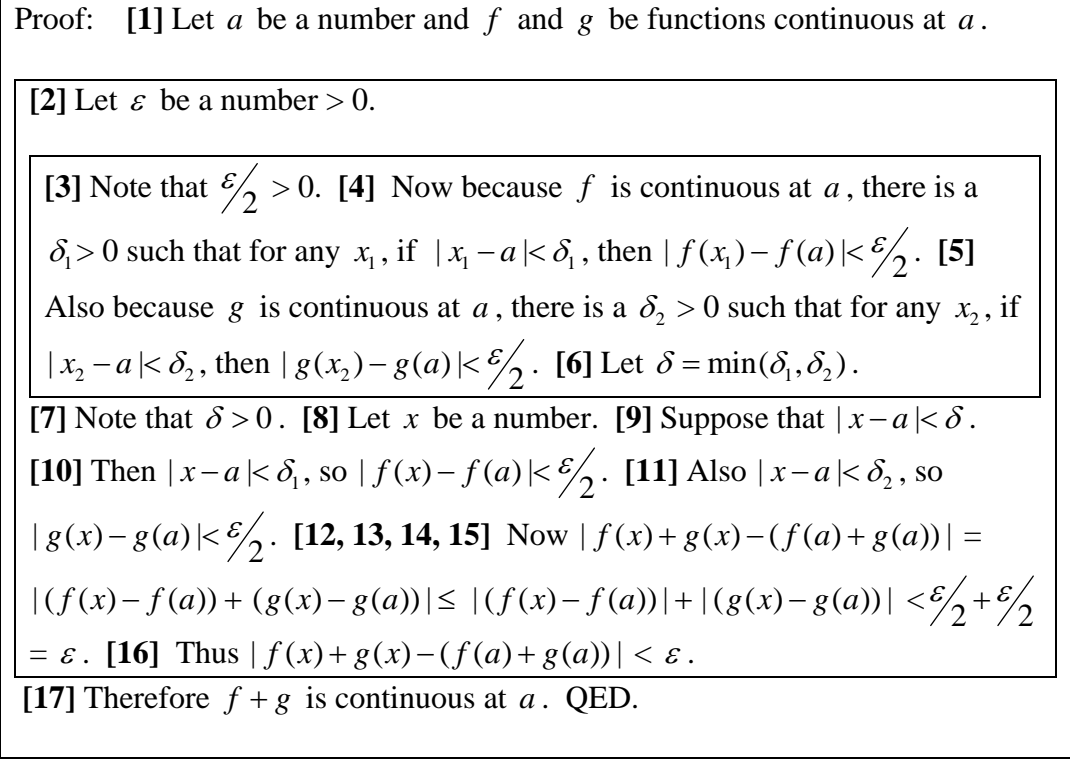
Proof: **[1]** Let $a$ be a number and $f$ and $g$ be functions continuous at $a$.

**[2]** Let $\varepsilon$ be a number $> 0$.

**[3]** Note that $\varepsilon/2 > 0$. **[4]** Now because $f$ is continuous at $a$, there is a $\delta_1 > 0$ such that for any $x_1$, if $|x_1 - a| < \delta_1$, then $|f(x_1) - f(a)| < \varepsilon/2$. **[5]** Also because $g$ is continuous at $a$, there is a $\delta_2 > 0$ such that for any $x_2$, if $|x_2 - a| < \delta_2$, then $|g(x_2) - g(a)| < \varepsilon/2$. **[6]** Let $\delta = \min(\delta_1, \delta_2)$.

**[7]** Note that $\delta > 0$. **[8]** Let $x$ be a number. **[9]** Suppose that $|x - a| < \delta$. **[10]** Then $|x - a| < \delta_1$, so $|f(x) - f(a)| < \varepsilon/2$. **[11]** Also $|x - a| < \delta_2$, so $|g(x) - g(a)| < \varepsilon/2$. **[12, 13, 14, 15]** Now $|f(x) + g(x) - (f(a) + g(a))| = |(f(x) - f(a)) + (g(x) - g(a))| \leq |(f(x) - f(a))| + |(g(x) - g(a))| < \varepsilon/2 + \varepsilon/2 = \varepsilon$. **[16]** Thus $|f(x) + g(x) - (f(a) + g(a))| < \varepsilon$.

**[17]** Therefore $f + g$ is continuous at $a$. QED.